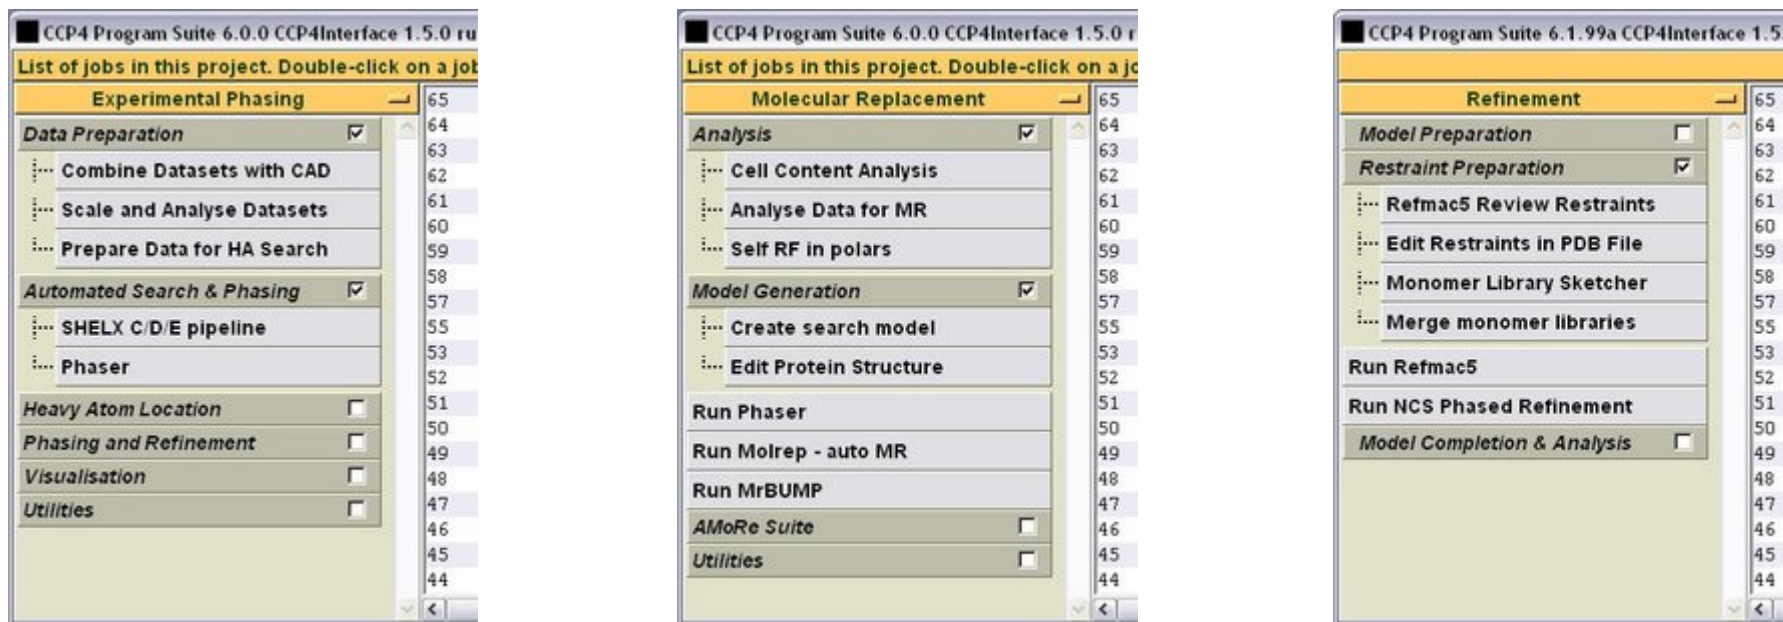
CCP4 Program Suite 6.0.0 CCP4Interface 1.5.0 ru

List of jobs in this project. Double-click on a job

Experimental Phasing

Data Preparation

Combine Datasets with CAD

Scale and Analyse Datasets

Prepare Data for HA Search

Automated Search & Phasing

SHELX C/D/E pipeline

Phaser

Heavy Atom Location

Phasing and Refinement

Visualisation

Utilities

65
64
63
62
61
60
59
58
57
55
53
52
51
50
49
48
47
46
45
44

CCP4 Program Suite 6.0.0 CCP4Interface 1.5.0 r

List of jobs in this project. Double-click on a jo

Molecular Replacement

Analysis

Cell Content Analysis

Analyse Data for MR

Self RF in polars

Model Generation

Create search model

Edit Protein Structure

Run Phaser

Run Molrep - auto MR

Run MrBUMP

AMoRe Suite

Utilities

65
64
63
62
61
60
59
58
57
55
53
52
51
50
49
48
47
46
45
44

CCP4 Program Suite 6.1.99a CCP4Interface 1.5

Refinement

Model Preparation

Restraint Preparation

Refmac5 Review Restraints

Edit Restraints in PDB File

Monomer Library Sketcher

Merge monomer libraries

Run Refmac5

Run NCS Phased Refinement

Model Completion & Analysis

65
64
63
62
61
60
59
58
57
55
53
52
51
50
49
48
47
46
45
44